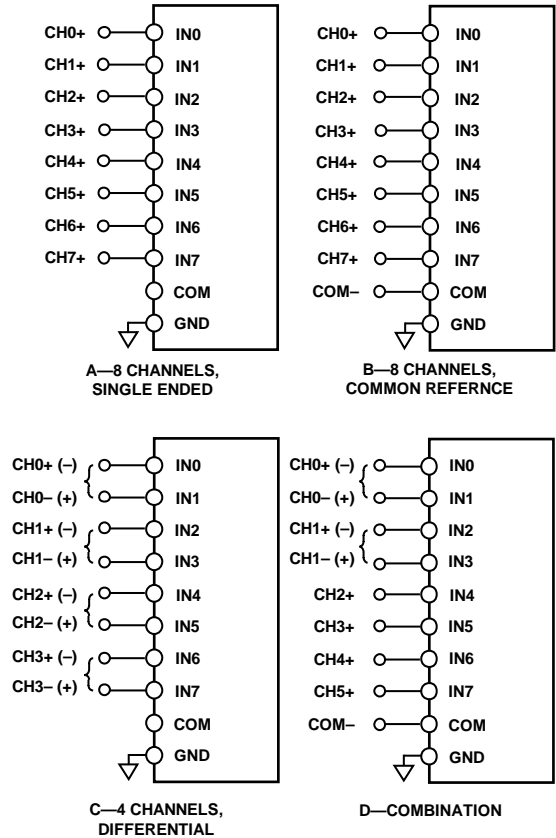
CH0+ IN0
CH1+ IN1
CH2+ IN2
CH3+ IN3
CH4+ IN4
CH5+ IN5
CH6+ IN6
CH7+ IN7
COM
GND

A—8 CHANNELS, SINGLE ENDED

CH0+ IN0
CH1+ IN1
CH2+ IN2
CH3+ IN3
CH4+ IN4
CH5+ IN5
CH6+ IN6
CH7+ IN7
COM– COM
GND

B—8 CHANNELS, COMMON REFERNCE

CH0+ (–) IN0
CH0– (+) IN1
CH1+ (–) IN2
CH1– (+) IN3
CH2+ (–) IN4
CH2– (+) IN5
CH3+ (–) IN6
CH3– (+) IN7
COM
GND

C—4 CHANNELS, DIFFERENTIAL

CH0+ (–) IN0
CH0– (+) IN1
CH1+ (–) IN2
CH1– (+) IN3
CH2+ IN4
CH3+ IN5
CH4+ IN6
CH5+ IN7
COM– COM
GND

D—COMBINATION